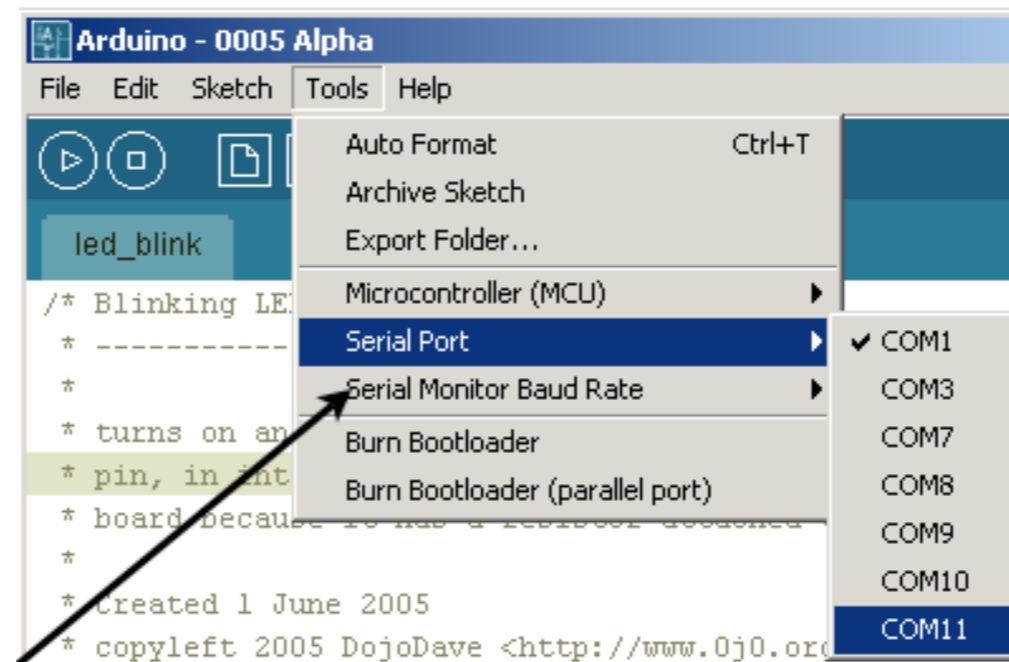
Arduino - 0005 Alpha

File Edit Sketch Tools Help

led_blink

/* Blinking LE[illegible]
* ----------
*
* turns on an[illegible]
* pin, in int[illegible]
* board because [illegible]
*
* Created 1 June 2005
* copyleft 2005 DojoDave <http://www.0j0.or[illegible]

Auto Format Ctrl+T
Archive Sketch
Export Folder...
Microcontroller (MCU)
Serial Port
Serial Monitor Baud Rate
Burn Bootloader
Burn Bootloader (parallel port)

✔ COM1
COM3
COM7
COM8
COM9
COM10
COM11